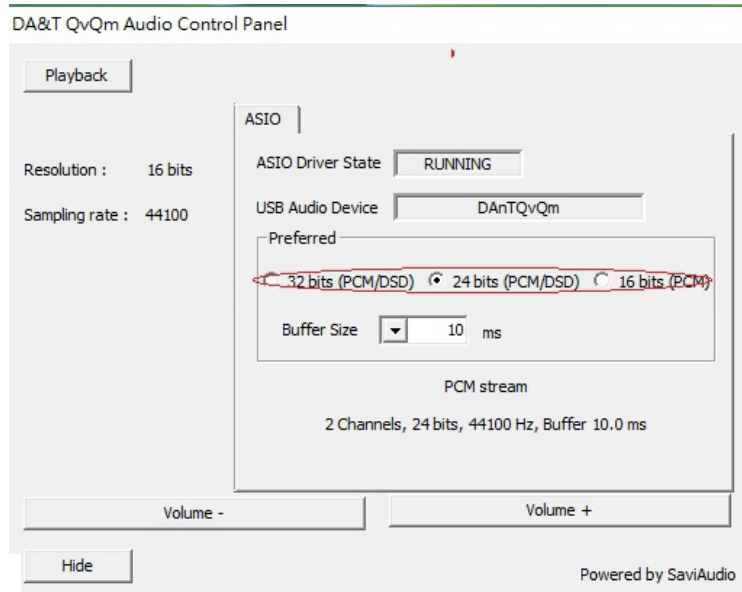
DA&T QvQm Audio Control Panel

Playback

ASIO

Resolution : 16 bits

Sampling rate : 44100

ASIO Driver State RUNNING

USB Audio Device DAnTQvQm

Preferred

32 bits (PCM/DSD) 24 bits (PCM/DSD) 16 bits (PCM)

Buffer Size 10 ms

PCM stream

2 Channels, 24 bits, 44100 Hz, Buffer 10.0 ms

Volume -

Volume +

Hide

Powered by SaviAudio